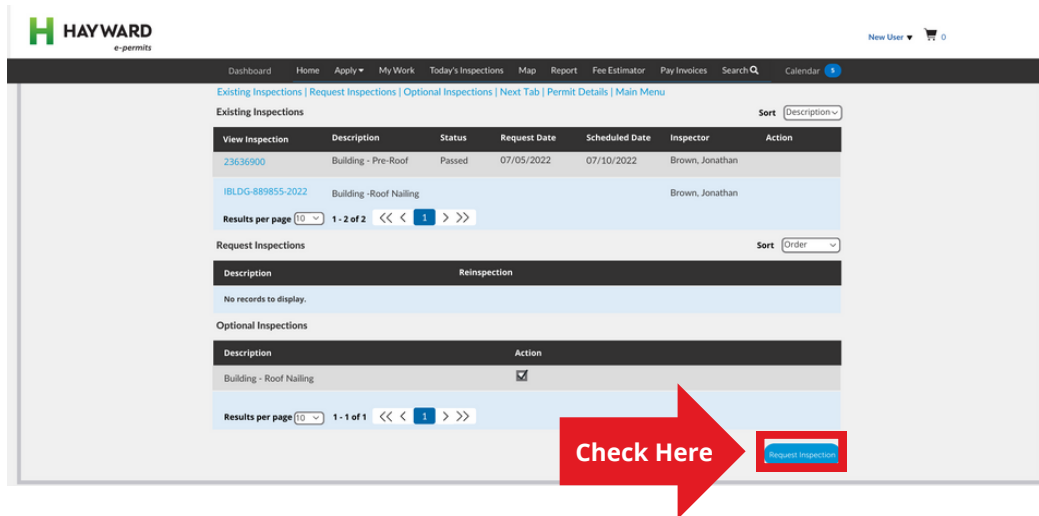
HAYWARD
e-permits

New User ▾ 0

Dashboard Home Apply ▾ My Work Today's Inspections Map Report Fee Estimator Pay Invoices Search Calendar 5

Existing Inspections | Request Inspections | Optional Inspections | Next Tab | Permit Details | Main Menu

Existing Inspections

Sort Description

| View Inspection | Description | Status | Request Date | Scheduled Date | Inspector | Action |
|---|---|---|---|---|---|---|
| 23636900 | Building - Pre-Roof | Passed | 07/05/2022 | 07/10/2022 | Brown, Jonathan | |
| IBLDG-889855-2022 | Building -Roof Nailing | | | | Brown, Jonathan | |

Results per page 10 1 - 2 of 2 1

Request Inspections

Sort Order

| Description | Reinspection |
|---|---|
| No records to display. | |

Optional Inspections

| Description | Action |
|---|---|
| Building - Roof Nailing | ☑ |

Results per page 10 1 - 1 of 1 1

Check Here

Request Inspection